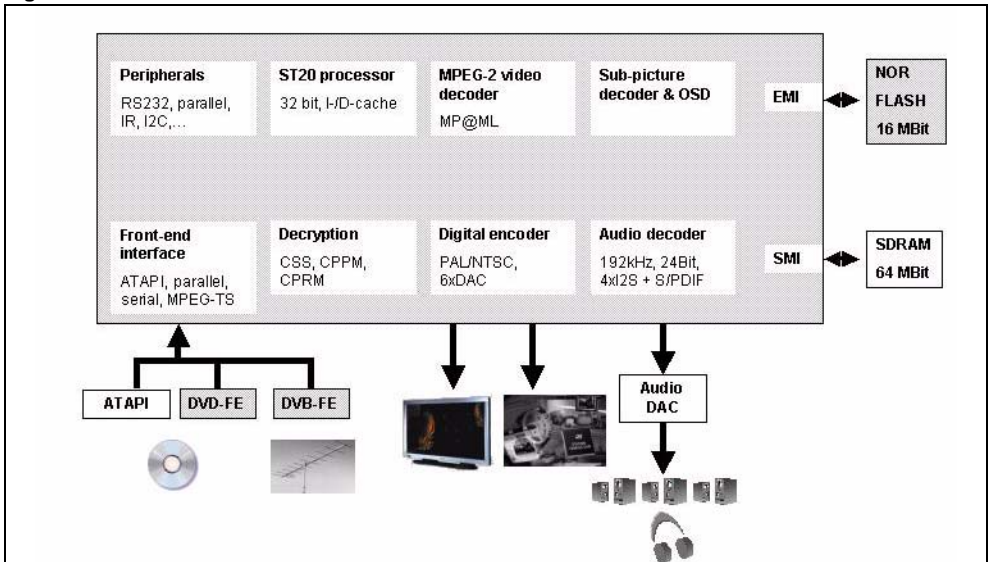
Peripherals
RS232, parallel, IR, I2C,...

ST20 processor
32 bit, I-/D-cache

MPEG-2 video decoder
MP@ML

Sub-picture decoder & OSD

EMI

NOR FLASH 16 MBit

Front-end interface
ATAPI, parallel, serial, MPEG-TS

Decryption
CSS, CPPM, CPRM

Digital encoder
PAL/NTSC, 6xDAC

Audio decoder
192kHz, 24Bit, 4xI2S + S/PDIF

SMI

SDRAM 64 MBit

ATAPI

DVD-FE

DVB-FE

Audio DAC